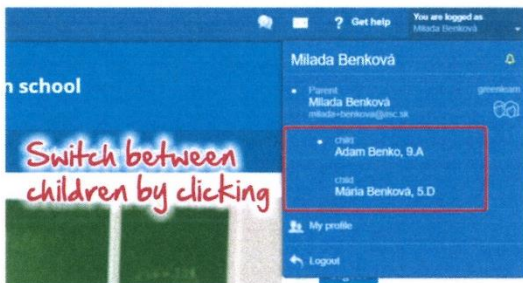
? Get help
You are logged as
Milada Benková

n school

Milada Benková

Parent
Milada Benková
milada-benkova@jmc.sk

greenkeam

child
Adam Benko, 9.A

child
Mária Benková, 5.D

Switch between children by clicking

My profile

Logout